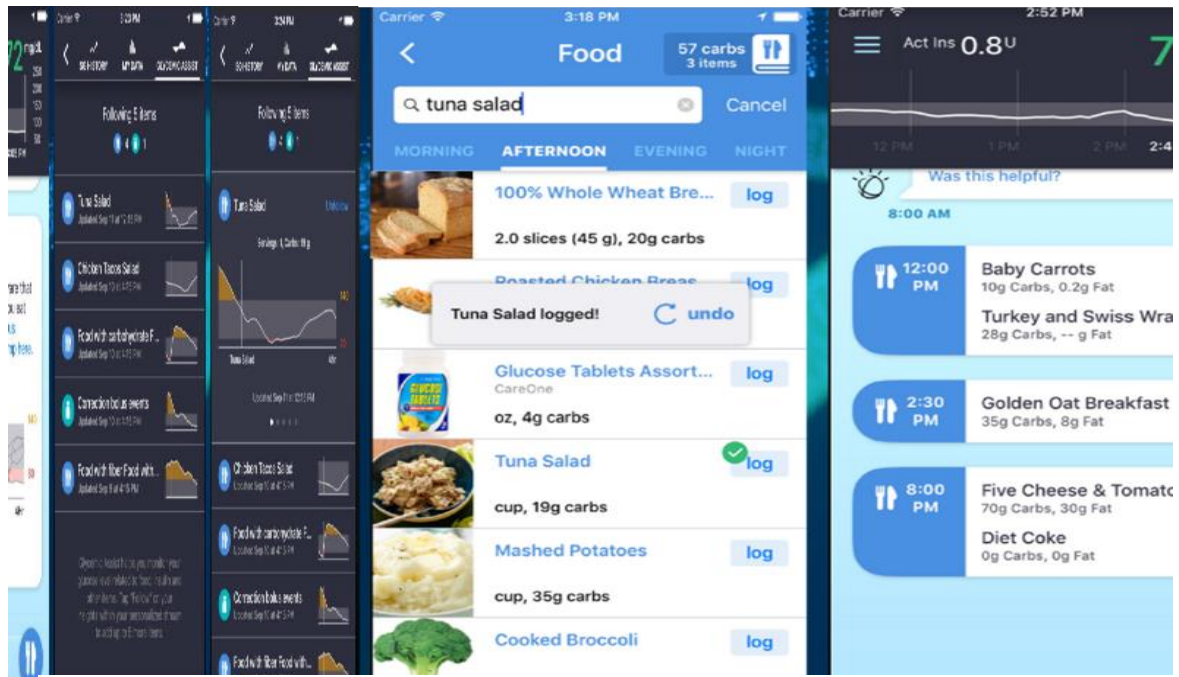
Carrier 3:18 PM

Food

57 carbs
3 items

tuna salad

Cancel

MORNING AFTERNOON EVENING NIGHT

100% Whole Wheat Bre...

log

2.0 slices (45 g), 20g carbs

Roasted Chicken Breas

log

Tuna Salad logged!

undo

Glucose Tablets Assort...

CareOne

log

oz, 4g carbs

Tuna Salad

log

cup, 19g carbs

Mashed Potatoes

log

cup, 35g carbs

Cooked Broccoli

log

Carrier 2:52 PM

Act Ins 0.8U

7

12 PM 1 PM 2 PM 2:4

Was this helpful?

8:00 AM

12:00 PM

Baby Carrots
10g Carbs, 0.2g Fat

Turkey and Swiss Wra
28g Carbs, -- g Fat

2:30 PM

Golden Oat Breakfast
35g Carbs, 8g Fat

8:00 PM

Five Cheese & Tomato
70g Carbs, 30g Fat

Diet Coke
0g Carbs, 0g Fat

Following 5 items

Tuna Salad

Chicken Tacos Salad

Food with carbohydrate F...

Correction bolus events

Food with fiber Food with...

Tuna Salad

Chicken Tacos Salad

Food with carbohydrate F...

Correction bolus events

Food with fiber Food with...

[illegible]